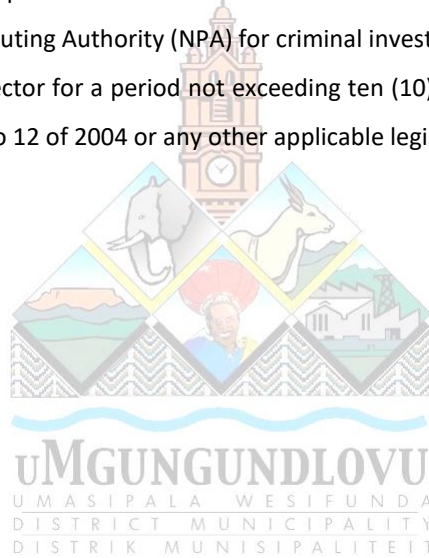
uting Authority (NPA) for criminal invest

ector for a period not exceeding ten (10)

o 12 of 2004 or any other applicable legi

UMGUNGUNDLOVU
UMASIPALA WESIFUNDA
DISTRICT MUNICIPALITY
DISTRIK MUNISIPALITEIT